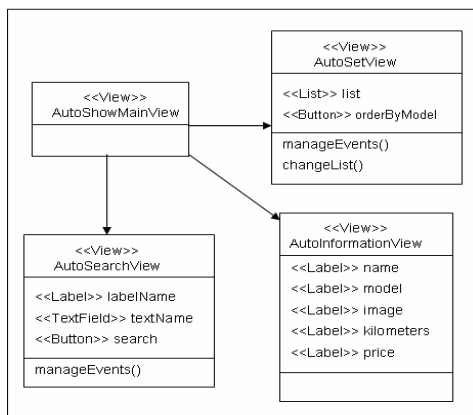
<<View>>
AutoSetView

<<List>> list
<<Button>> orderByModel

manageEvents()
changeList()

<<View>>
AutoShowMainView

<<View>>
AutoSearchView

<<Label>> labelName
<<TextField>> textName
<<Button>> search

manageEvents()

<<View>>
AutoInformationView

<<Label>> name
<<Label>> model
<<Label>> image
<<Label>> kilometers
<<Label>> price